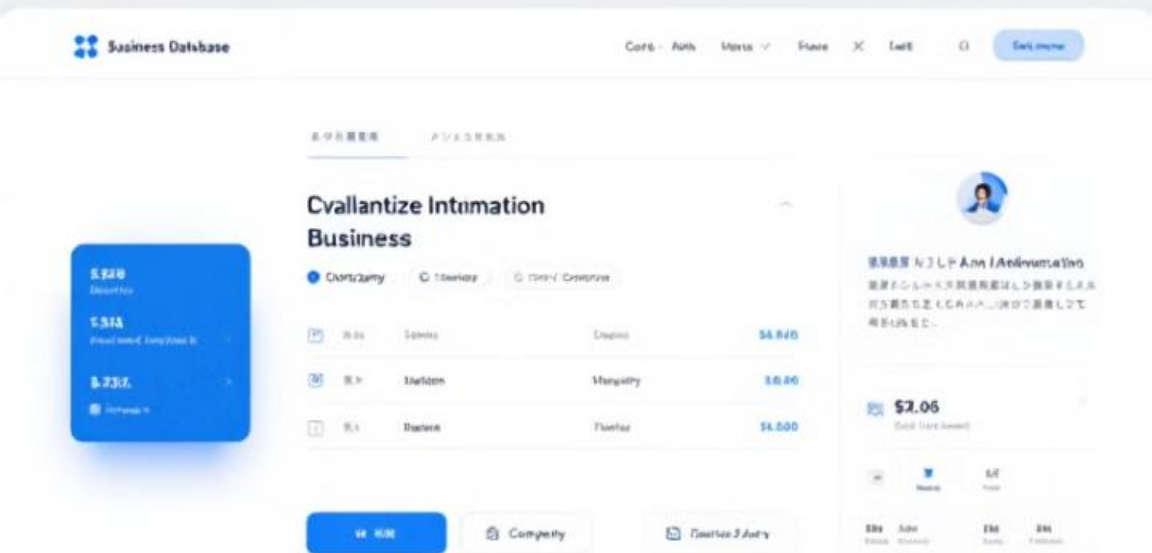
Susiness Databbase

Core · Aids Menss Fiese Ledt

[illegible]

Cvallantize Intumation Business

Chorizamy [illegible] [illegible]

$.340
$.514
$.731

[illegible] Sanny Enpire $4.840
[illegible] Ustiden Mangaity $8.80
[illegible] Barteen Fiectes $4.800

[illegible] Ana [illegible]

$7.06

Company

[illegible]